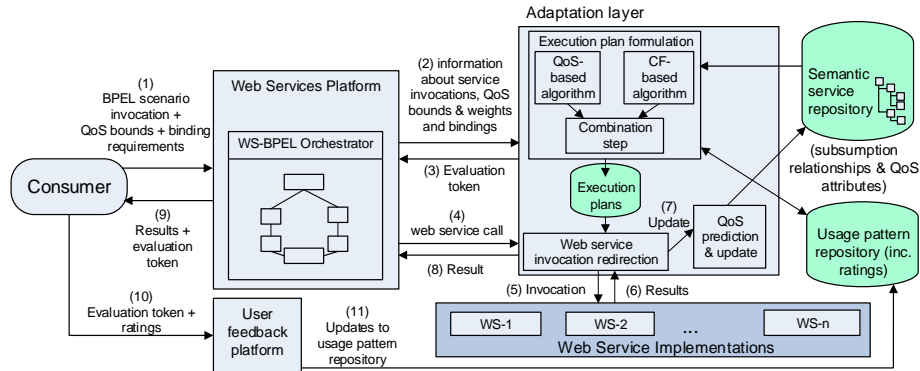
Adaptation layer

Execution plan formulation

QoS-based algorithm

CF-based algorithm

Combination step

Semantic service repository

(subsumption relationships & QoS attributes)

Web Services Platform

WS-BPEL Orchestrator

(1) BPEL scenario invocation + QoS bounds + binding requirements

(2) information about service invocations, QoS bounds & weights and bindings

(3) Evaluation token

Consumer

Execution plans

(7) Update

QoS prediction & update

(9) Results + evaluation token

(4) web service call

Web service invocation redirection

(8) Result

Usage pattern repository (inc. ratings)

(5) Invocation

(6) Results

(10) Evaluation token + ratings

User feedback platform

(11) Updates to usage pattern repository

WS-1

WS-2

...

WS-n

Web Service Implementations